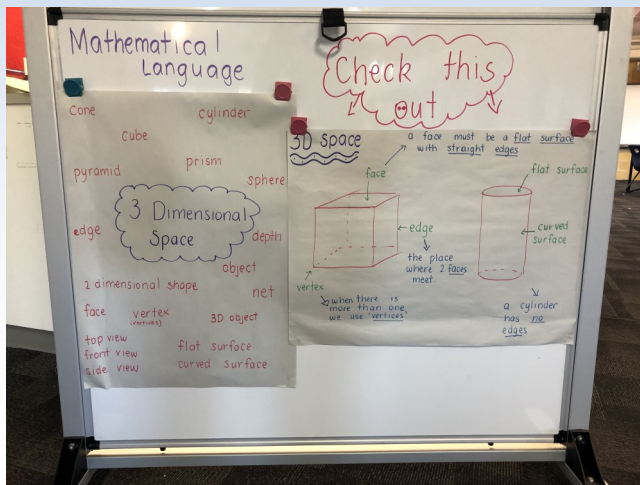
Mathematical Language

Check this out

cone
cylinder
cube
pyramid
prism
sphere
3 Dimensional Space
edge
depth
object
2 dimensional shape
net
face
vertex (vertices)
3D object
top view
front view
side view
flat surface
curved surface

3D space
a face must be a flat surface with straight edges
face
flat surface
edge
the place where 2 faces meet.
curved surface
vertex
when there is more than one, we use 'vertices'
a cylinder has no edges